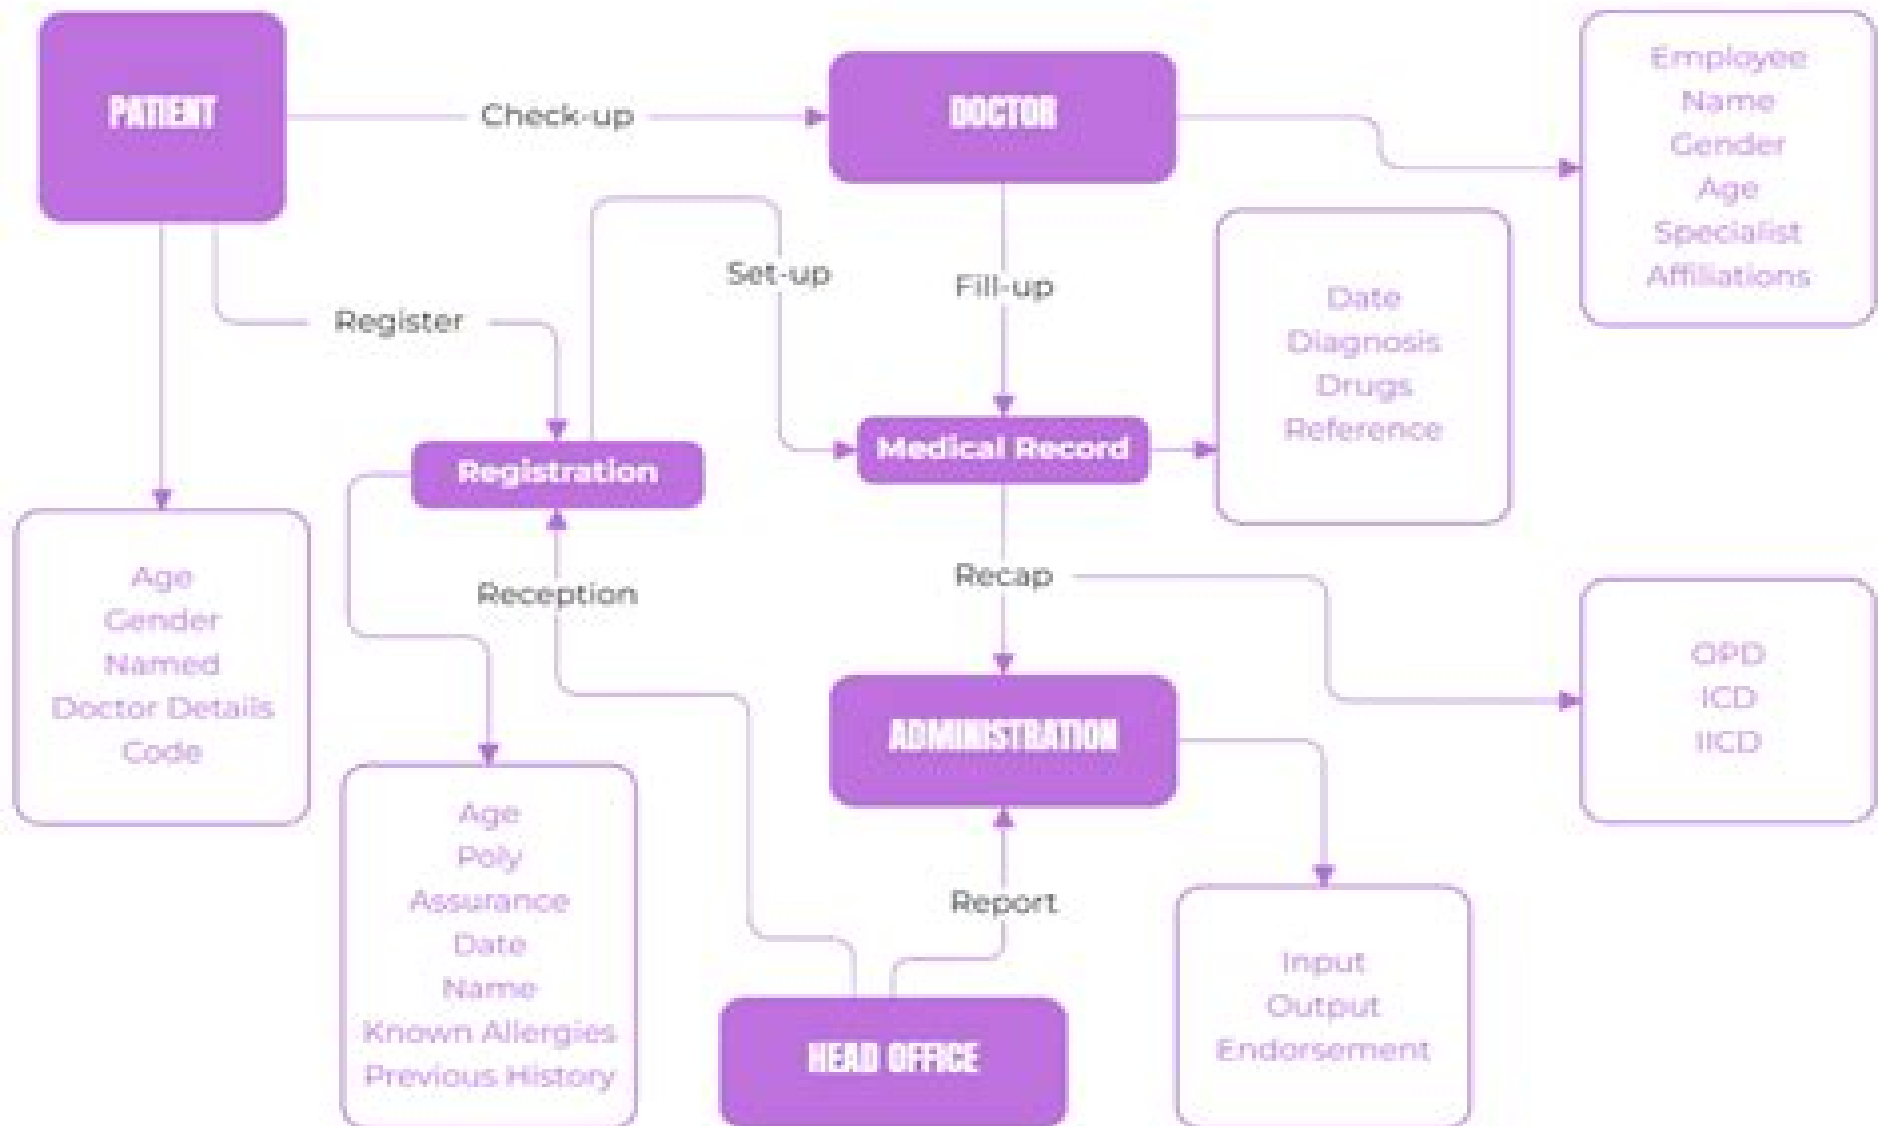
PATIENT

Check-up

DOCTOR

Employee
Name
Gender
Age
Specialist
Affiliations

Set-up

Fill-up

Register

Date
Diagnosis
Drugs
Reference

Registration

Medical Record

Age
Gender
Named
Doctor Details
Code

Reception

Recap

OPD
ICD
IICD

ADMINISTRATION

Age
Poly
Assurance
Date
Name
Known Allergies
Previous History

Report

Input
Output
Endorsement

HEAD OFFICE